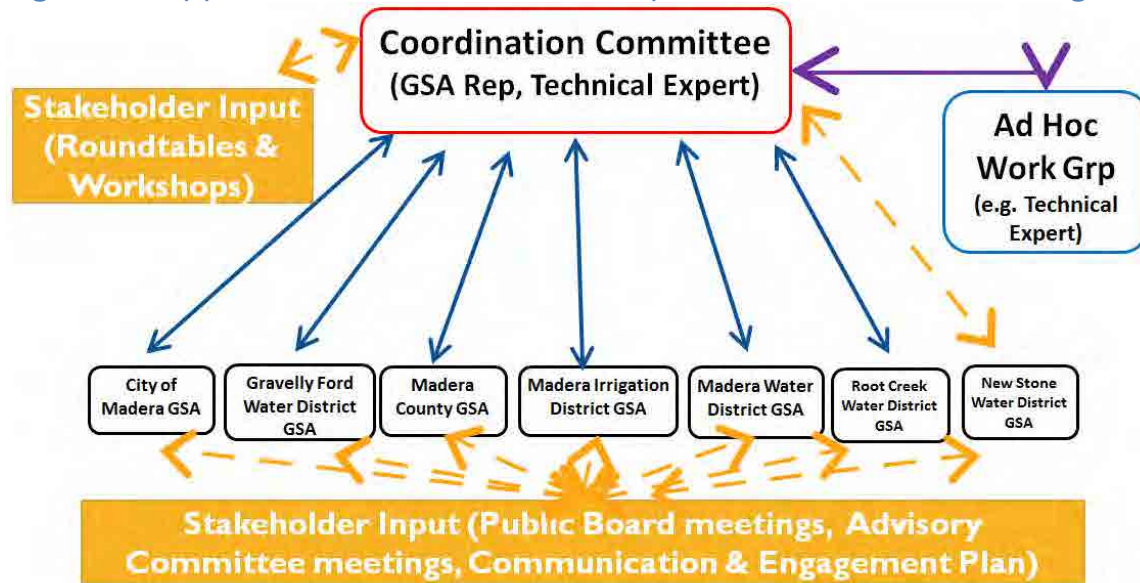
Coordination Committee
(GSA Rep, Technical Expert)

Stakeholder Input
(Roundtables & Workshops)

Ad Hoc
Work Grp
(e.g. Technical Expert)

City of Madera GSA

Gravelly Ford Water District GSA

Madera County GSA

Madera Irrigation District GSA

Madera Water District GSA

Root Creek Water District GSA

New Stone Water District GSA

Stakeholder Input (Public Board meetings, Advisory Committee meetings, Communication & Engagement Plan)